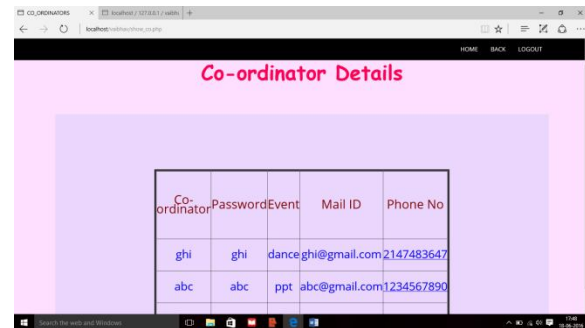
CO_ORDINATORS | localhost / 127.0.0.1 / vaibhs | +

localhost/vaibhav/show_co.php

HOME BACK LOGOUT

Co-ordinator Details

| Co-ordinator | Password | Event | Mail ID | Phone No |
|---|---|---|---|---|
| ghi | ghi | dance | ghi@gmail.com | 2147483647 |
| abc | abc | ppt | abc@gmail.com | 1234567890 |

Search the web and Windows

17:48
18-06-2016